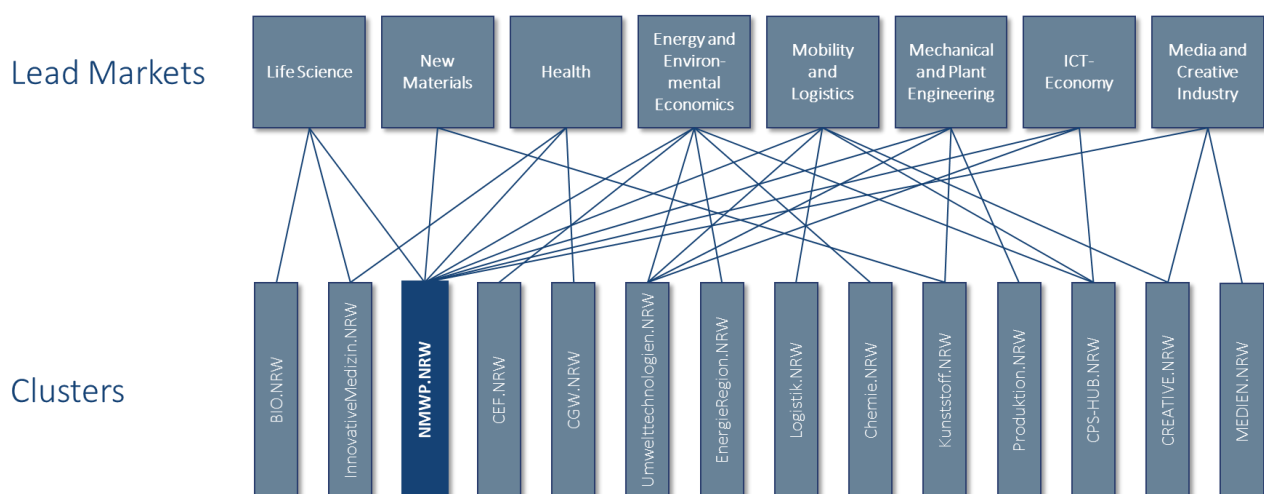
Lead Markets

Life Science

New Materials

Health

Energy and Environmental Economics

Mobility and Logistics

Mechanical and Plant Engineering

ICT-Economy

Media and Creative Industry

Clusters

BIO.NRW

InnovativeMedizin.NRW

NMWP.NRW

CEF.NRW

CGW.NRW

Umwelttechnologien.NRW

EnergieRegion.NRW

Logistik.NRW

Chemie.NRW

Kunststoff.NRW

Produktion.NRW

CPS-HUB.NRW

CREATIVE.NRW

MEDIEN.NRW